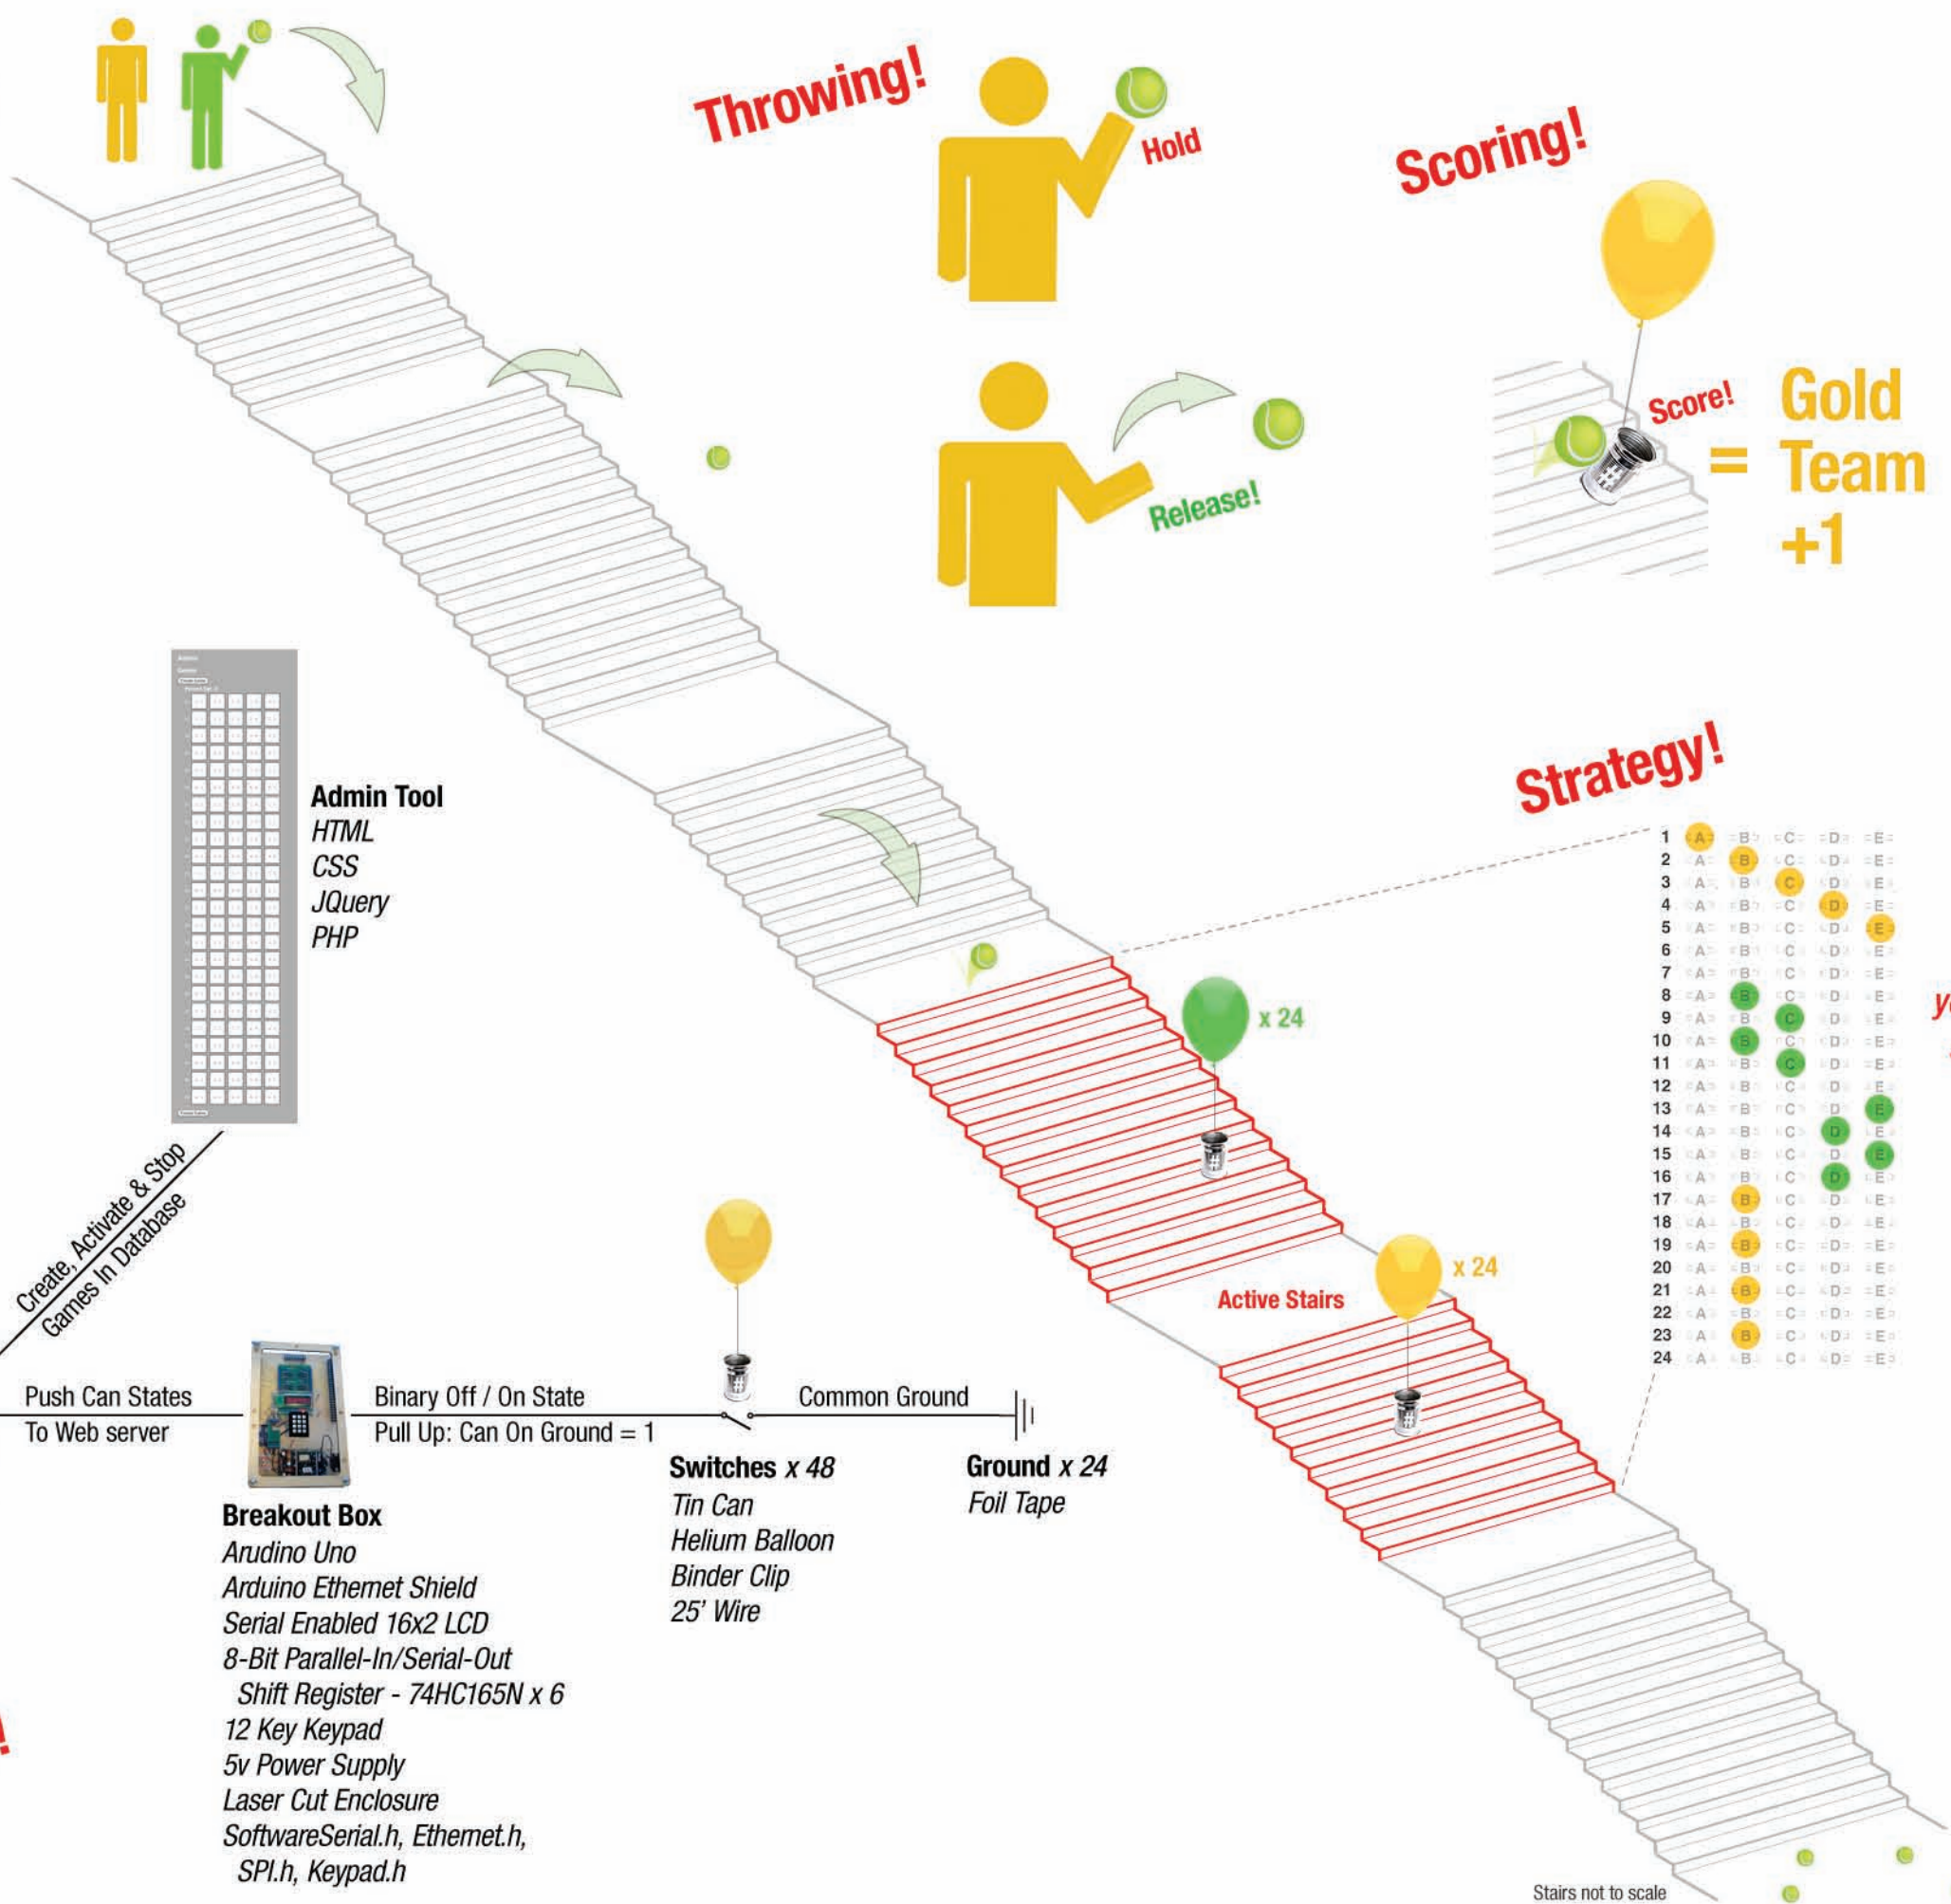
Throwing!

Hold

Release!

Scoring!

Score!

= Gold Team +1

Strategy!

| | | | | | |
|---|---|---|---|---|---|
| 1 | A | B | C | D | E |
| 2 | A | B | C | D | E |
| 3 | A | B | C | D | E |
| 4 | A | B | C | D | E |
| 5 | A | B | C | D | E |
| 6 | A | B | C | D | E |
| 7 | A | B | C | D | E |
| 8 | A | B | C | D | E |
| 9 | A | B | C | D | E |
| 10 | A | B | C | D | E |
| 11 | A | B | C | D | E |
| 12 | A | B | C | D | E |
| 13 | A | B | C | D | E |
| 14 | A | B | C | D | E |
| 15 | A | B | C | D | E |
| 16 | A | B | C | D | E |
| 17 | A | B | C | D | E |
| 18 | A | B | C | D | E |
| 19 | A | B | C | D | E |
| 20 | A | B | C | D | E |
| 21 | A | B | C | D | E |
| 22 | A | B | C | D | E |
| 23 | A | B | C | D | E |
| 24 | A | B | C | D | E |

y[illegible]

Admin Tool
HTML
CSS
JQuery
PHP

x 24

x 24

Active Stairs

Create, Activate & Stop Games In Database

Push Can States To Web server

Binary Off / On State
Pull Up: Can On Ground = 1

Common Ground

Switches x 48
Tin Can
Helium Balloon
Binder Clip
25' Wire

Ground x 24
Foil Tape

Breakout Box
Arudino Uno
Arduino Ethernet Shield
Serial Enabled 16x2 LCD
8-Bit Parallel-In/Serial-Out Shift Register - 74HC165N x 6
12 Key Keypad
5v Power Supply
Laser Cut Enclosure
SoftwareSerial.h, Ethernet.h, SPI.h, Keypad.h

Stairs not to scale